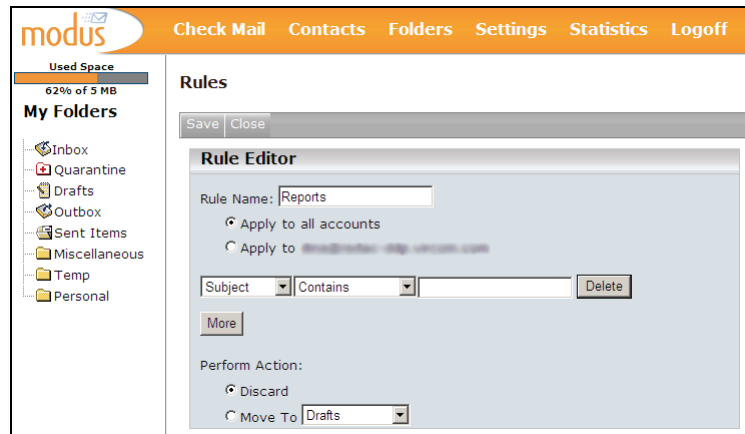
modus

Check Mail Contacts Folders Settings Statistics Logoff

Used Space
62% of 5 MB
My Folders

Inbox
Quarantine
Drafts
Outbox
Sent Items
Miscellaneous
Temp
Personal

Rules

Save Close

Rule Editor

Rule Name: Reports

Apply to all accounts

Apply to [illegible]

Subject Contains Delete

More

Perform Action:

Discard

Move To Drafts